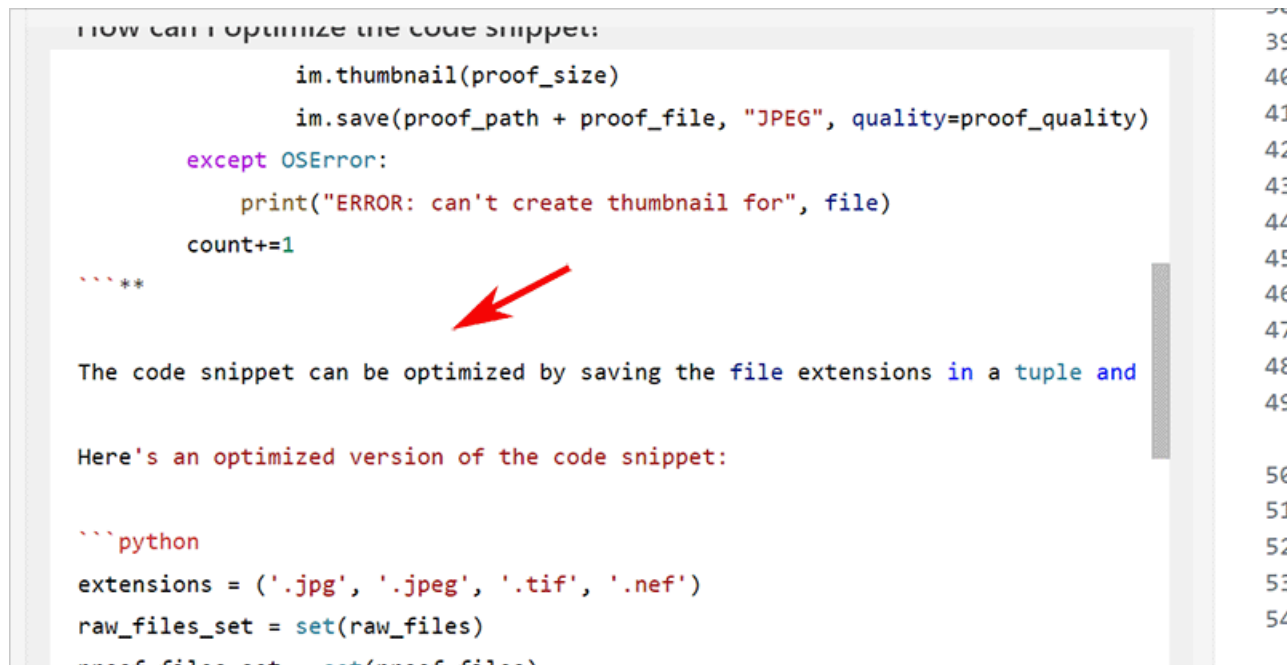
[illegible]

im.thumbnail(proof_size)
im.save(proof_path + proof_file, "JPEG", quality=proof_quality)
except OSError:
print("ERROR: can't create thumbnail for", file)
count+=1
```**

The code snippet can be optimized by saving the file extensions in a tuple and

Here's an optimized version of the code snippet:

```python
extensions = ('.jpg', '.jpeg', '.tif', '.nef')
raw_files_set = set(raw_files)
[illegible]

39
4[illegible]
4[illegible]
4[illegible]
4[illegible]
4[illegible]
4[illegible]
4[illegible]
4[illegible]
4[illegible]
4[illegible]
5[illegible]
5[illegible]
5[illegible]
5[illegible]
5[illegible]